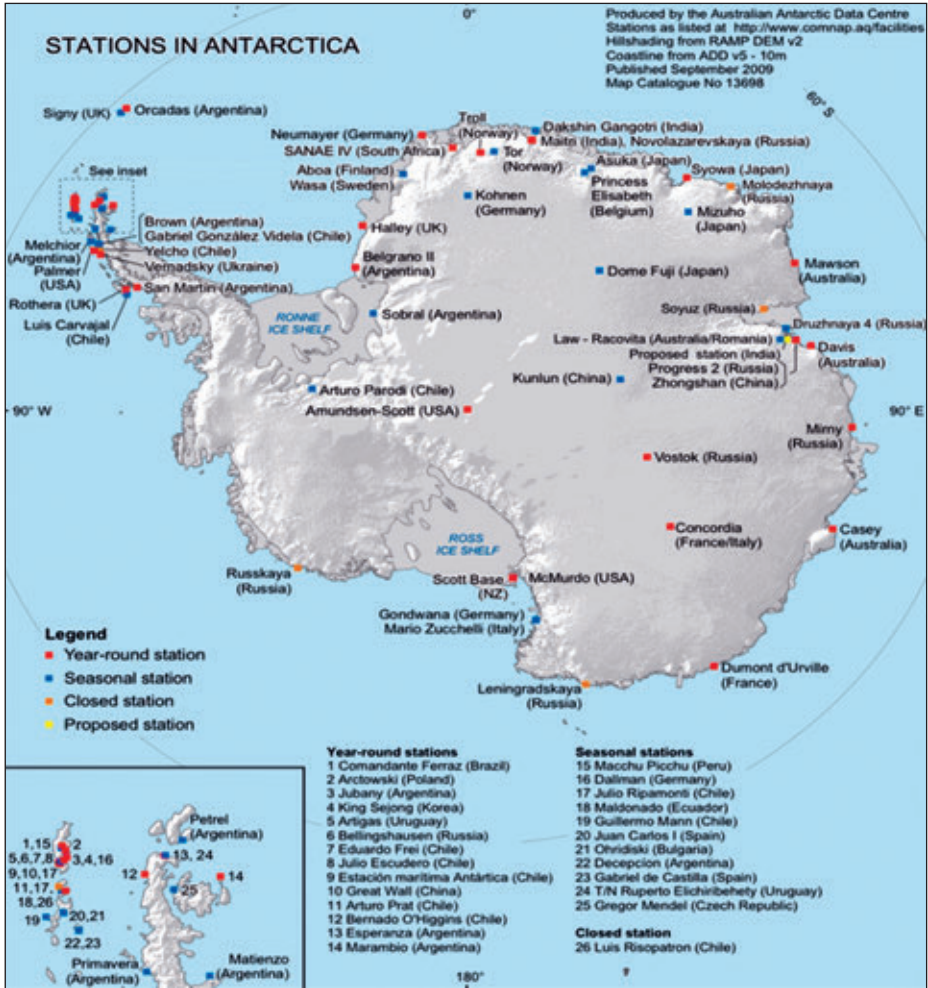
STATIONS IN ANTARCTICA

0°

Produced by the Australian Antarctic Data Centre
Stations as listed at http://www.comnap.aq/facilities
Hillshading from RAMP DEM v2
Coastline from ADD v5 - 10m
Published September 2009
Map Catalogue No 13698

60° S

Signy (UK)
Orcadas (Argentina)
See inset
Troll (Norway)
Neumayer (Germany)
SANAE IV (South Africa)
Tor (Norway)
Dakshin Gangotri (India)
Maitri (India), Novolazarevskaya (Russia)
Asuka (Japan)
Syowa (Japan)
Molodezhnaya (Russia)
Aboa (Finland)
Wasa (Sweden)
Kohnen (Germany)
Princess Elisabeth (Belgium)
Mizuho (Japan)
Brown (Argentina)
Gabriel González Videla (Chile)
Yelcho (Chile)
Vernadsky (Ukraine)
Melchior (Argentina)
Palmer (USA)
Halley (UK)
Belgrano II (Argentina)
Dome Fuji (Japan)
Mawson (Australia)
Rothera (UK)
San Martin (Argentina)
Luis Carvajal (Chile)
RONNE ICE SHELF
Sobral (Argentina)
Soyuz (Russia)
Druzhnaya 4 (Russia)
Law - Racovita (Australia/Romania)
Proposed station (India)
Progress 2 (Russia)
Zhongshan (China)
Davis (Australia)
Kunlun (China)
Arturo Parodi (Chile)
90° W
Amundsen-Scott (USA)
90° E
Mirny (Russia)
Vostok (Russia)
ROSS ICE SHELF
Concordia (France/Italy)
Casey (Australia)
Russkaya (Russia)
Scott Base (NZ)
McMurdo (USA)
Gondwana (Germany)
Mario Zucchelli (Italy)
Dumont d'Urville (France)
Leningradskaya (Russia)

Legend
Year-round station
Seasonal station
Closed station
Proposed station

Year-round stations
1 Comandante Ferraz (Brazil)
2 Arctowski (Poland)
3 Jubany (Argentina)
4 King Sejong (Korea)
5 Artigas (Uruguay)
6 Bellingshausen (Russia)
7 Eduardo Frei (Chile)
8 Julio Escudero (Chile)
9 Estación marítima Antártica (Chile)
10 Great Wall (China)
11 Arturo Prat (Chile)
12 Bernado O'Higgins (Chile)
13 Esperanza (Argentina)
14 Marambio (Argentina)

Seasonal stations
15 Macchu Picchu (Peru)
16 Dallman (Germany)
17 Julio Ripamonti (Chile)
18 Maldonado (Ecuador)
19 Guillermo Mann (Chile)
20 Juan Carlos I (Spain)
21 Ohridiski (Bulgaria)
22 Decepcion (Argentina)
23 Gabriel de Castilla (Spain)
24 T/N Ruperto Elichiribehety (Uruguay)
25 Gregor Mendel (Czech Republic)

Closed station
26 Luis Risopatron (Chile)

1,15 2
5,6,7,8 3,4,16
9,10,17
11,17
18,26
19
20,21
22,23
Petrel (Argentina)
13, 24
12
25
14
Primavera (Argentina)
Matienzo (Argentina)
180°